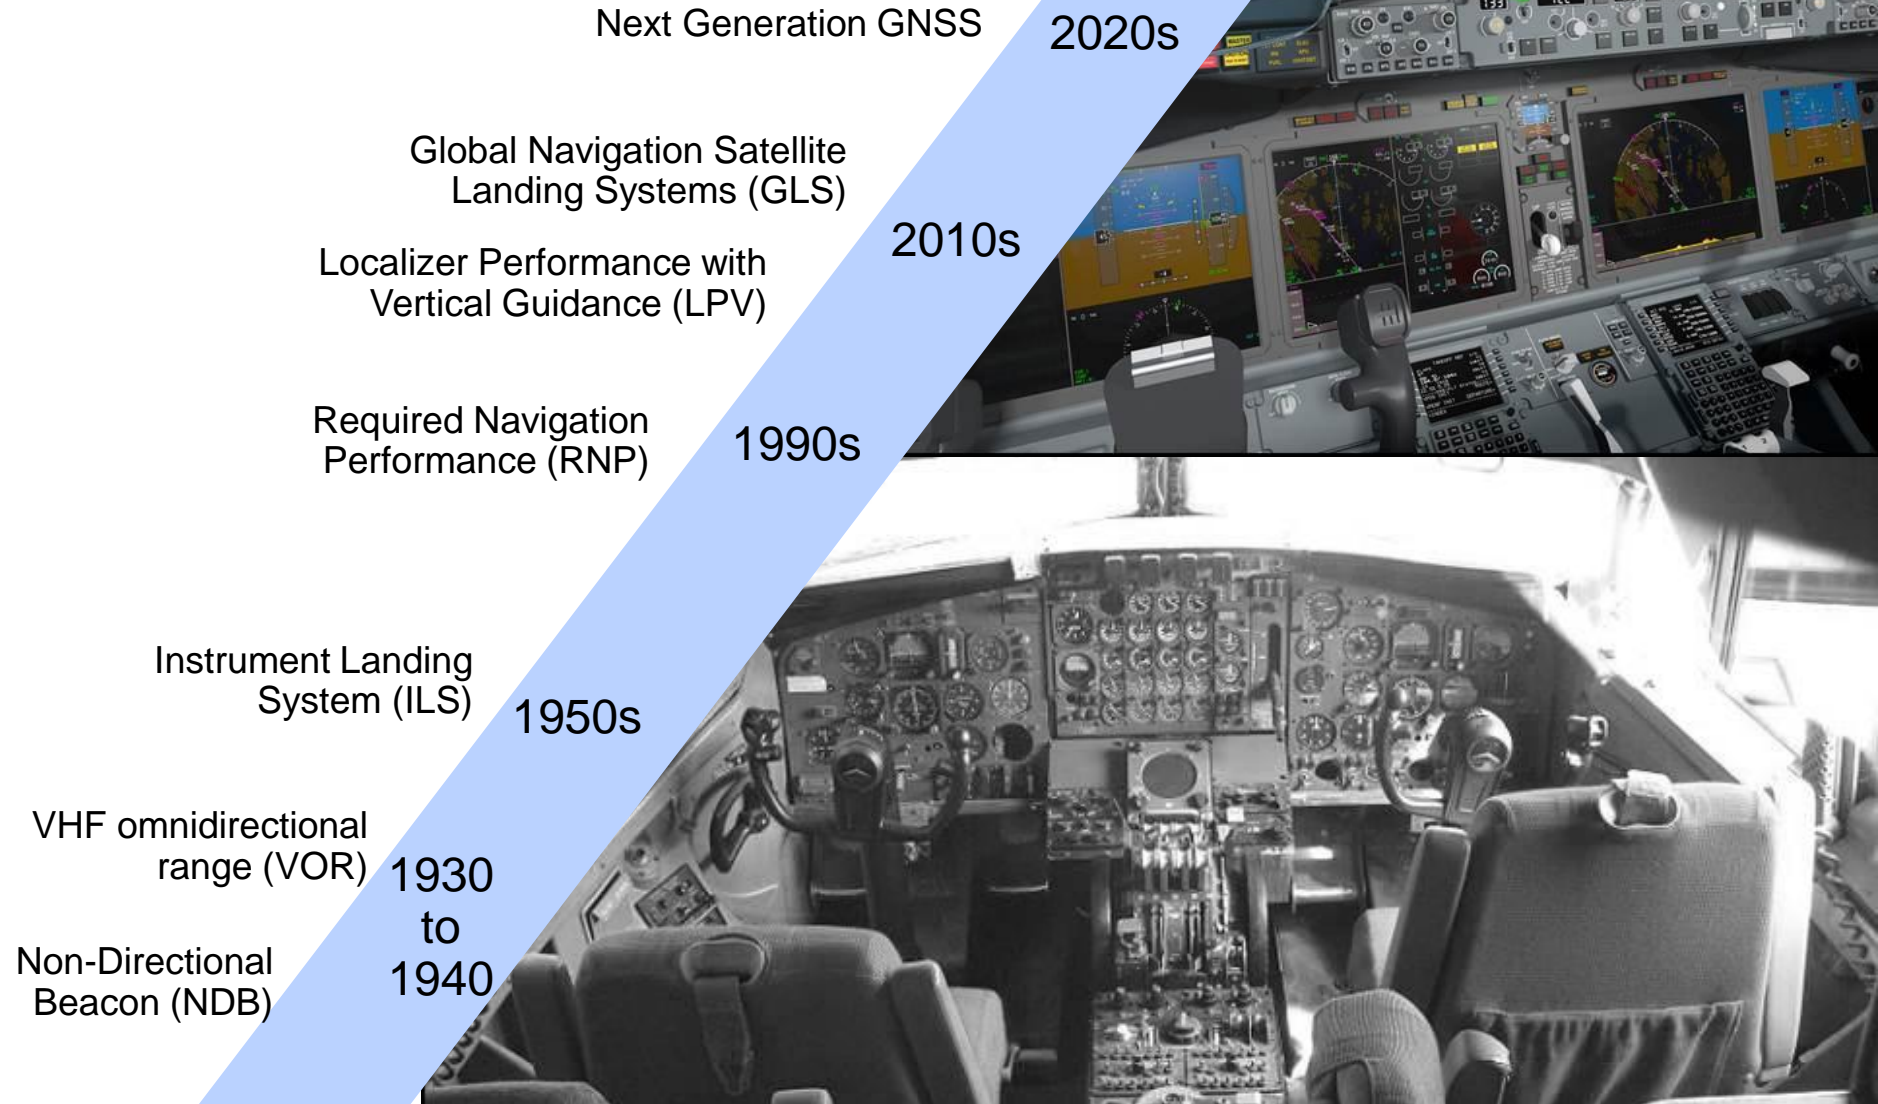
Next Generation GNSS

2020s

Global Navigation Satellite Landing Systems (GLS)

2010s

Localizer Performance with Vertical Guidance (LPV)

Required Navigation Performance (RNP)

1990s

Instrument Landing System (ILS)

1950s

VHF omnidirectional range (VOR)

1930 to 1940

Non-Directional Beacon (NDB)